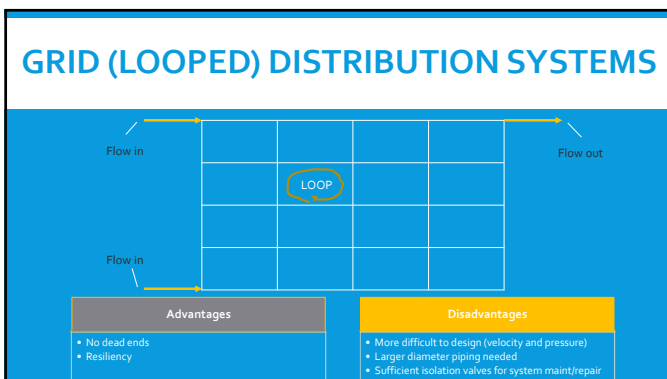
GRID (LOOPED) DISTRIBUTION SYSTEMS

Flow in

Flow out

LOOP

Flow in

| Advantages | Disadvantages |
|---|---|
| • No dead ends<br>• Resiliency | • More difficult to design (velocity and pressure)<br>• Larger diameter piping needed<br>• Sufficient isolation valves for system maint/repair |